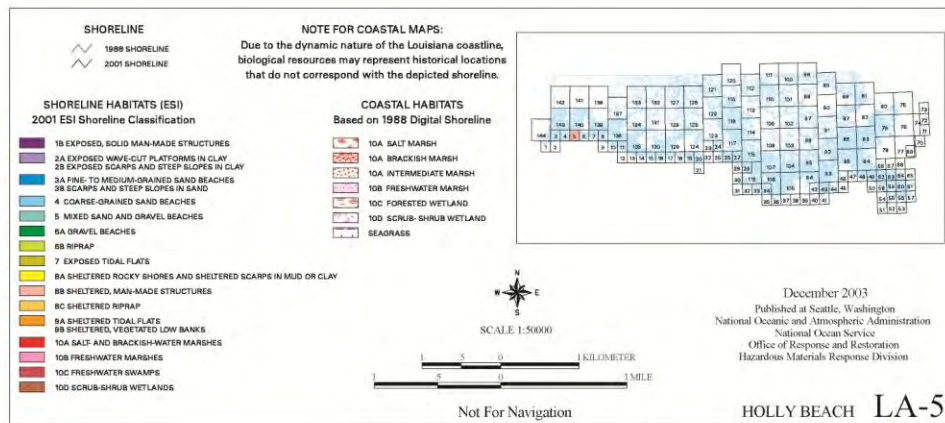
SHORELINE

1988 SHORELINE

2001 SHORELINE

NOTE FOR COASTAL MAPS:
Due to the dynamic nature of the Louisiana coastline, biological resources may represent historical locations that do not correspond with the depicted shoreline.

SHORELINE HABITATS (ESI)
2001 ESI Shoreline Classification

1B EXPOSED, SOLID MAN-MADE STRUCTURES
2A EXPOSED WAVE-CUT PLATFORMS IN CLAY
2B EXPOSED SCARPS AND STEEP SLOPES IN CLAY
3A FINE- TO MEDIUM-GRAINED SAND BEACHES
3B SCARPS AND STEEP SLOPES IN SAND
4 COARSE-GRAINED SAND BEACHES
5 MIXED SAND AND GRAVEL BEACHES
6A GRAVEL BEACHES
6B RIPRAP
7 EXPOSED TIDAL FLATS
8A SHELTERED ROCKY SHORES AND SHELTERED SCARPS IN MUD OR CLAY
8B SHELTERED, MAN-MADE STRUCTURES
8C SHELTERED RIPRAP
9A SHELTERED TIDAL FLATS
9B SHELTERED, VEGETATED LOW BANKS
10A SALT- AND BRACKISH-WATER MARSHES
10B FRESHWATER MARSHES
10C FRESHWATER SWAMPS
10D SCRUB-SHRUB WETLANDS

COASTAL HABITATS
Based on 1988 Digital Shoreline

10A SALT MARSH
10A BRACKISH MARSH
10A INTERMEDIATE MARSH
10B FRESHWATER MARSH
10C FORESTED WETLAND
10D SCRUB- SHRUB WETLAND
SEAGRASS

N
W E
S

SCALE 1:50000

1 .5 0 1 KILOMETER

1 .5 0 1 MILE

Not For Navigation

December 2003
Published at Seattle, Washington
National Oceanic and Atmospheric Administration
National Ocean Service
Office of Response and Restoration
Hazardous Materials Response Division

HOLLY BEACH LA-5

144 143 142 141 140 139 138 137 136 135 134 133 132 131 130 129 128 127 126 125 124 123 122 121 120 119 118 117 116 115 114 113 112 111 110 109 108 107 106 105 104 103 102 101 100 99 98 97 96 95 94 93 92 91 90 89 88 87 86 85 84 83 82 81 80 79 78 77 76 75 74 73 72 71 70 69 68 67 66 65 64 63 62 61 60 59 58 57 56 55 54 53 52 51 50 49 48 47 46 45 44 43 42 41 40 39 38 37 36 35 34 33 32 31 30 29 28 27 26 25 24 23 22 21 20 19 18 17 16 15 14 13 12 11 10 9 8 7 6 5 4 3 2 1